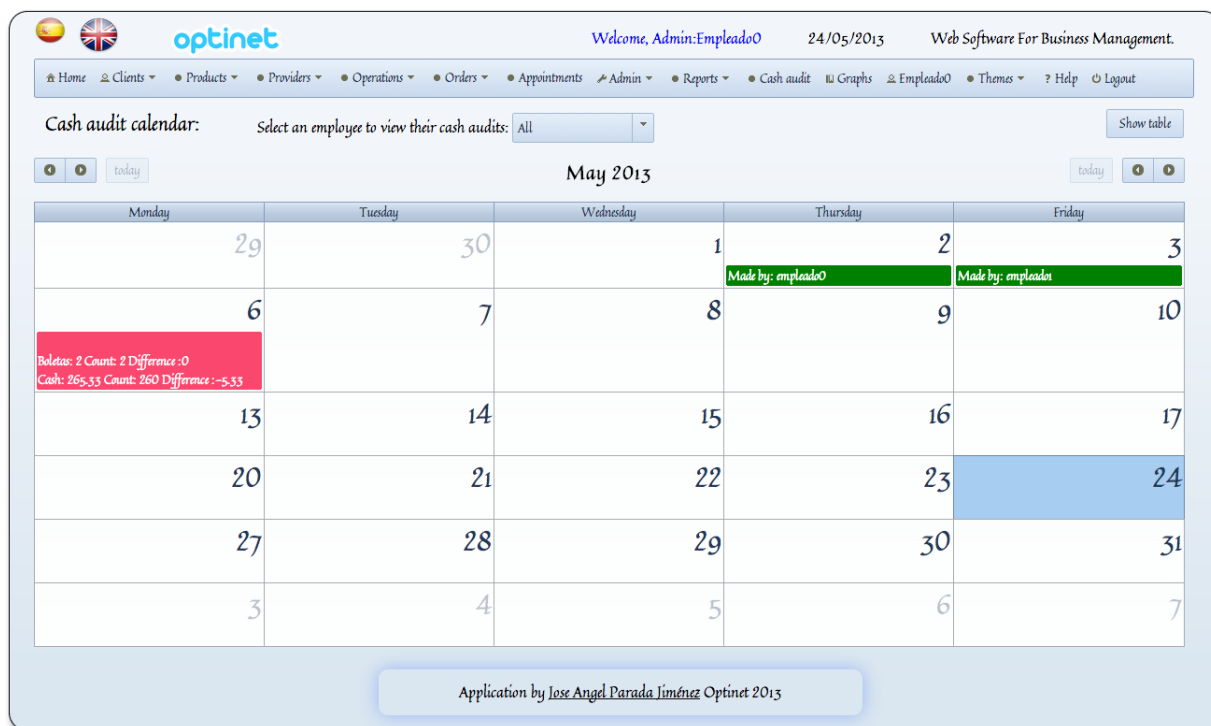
optinet

Welcome, Admin:Empleado0 24/05/2013 Web Software For Business Management.

Home Clients Products Providers Operations Orders Appointments Admin Reports Cash audit Graphs Empleado0 Themes ? Help Logout

Cash audit calendar: Select an employee to view their cash audits: All

Show table

today

May 2013

today

| Monday | Tuesday | Wednesday | Thursday | Friday |
|---|---|---|---|---|
| 29 | 30 | 1 | 2 Made by: empleado0 | 3 Made by: empleado1 |
| 6 Boletas: 2 Count: 2 Difference :0 Cash: 265.33 Count: 260 Difference :-5.33 | 7 | 8 | 9 | 10 |
| 13 | 14 | 15 | 16 | 17 |
| 20 | 21 | 22 | 23 | 24 |
| 27 | 28 | 29 | 30 | 31 |
| 3 | 4 | 5 | 6 | 7 |

Application by Jose Angel Parada Jiménez Optinet 2013